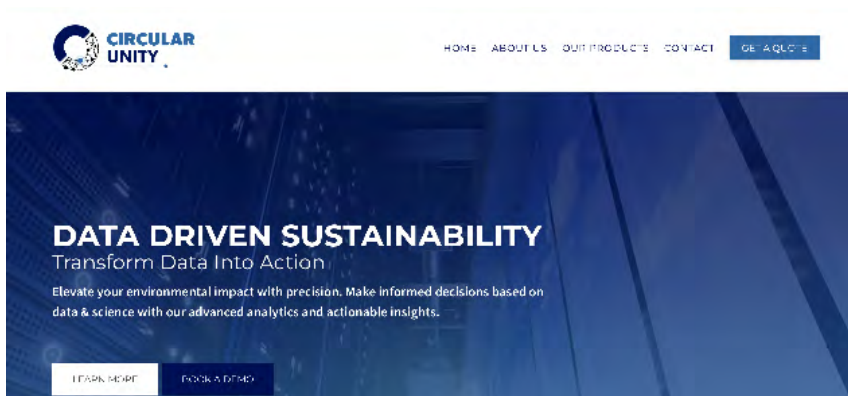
CIRCULAR UNITY

HOME ABOUT US OUR PRODUCTS CONTACT GET A QUOTE

DATA DRIVEN SUSTAINABILITY

Transform Data Into Action

Elevate your environmental impact with precision. Make informed decisions based on data & science with our advanced analytics and actionable insights.

LEARN MORE BOOK A DEMO